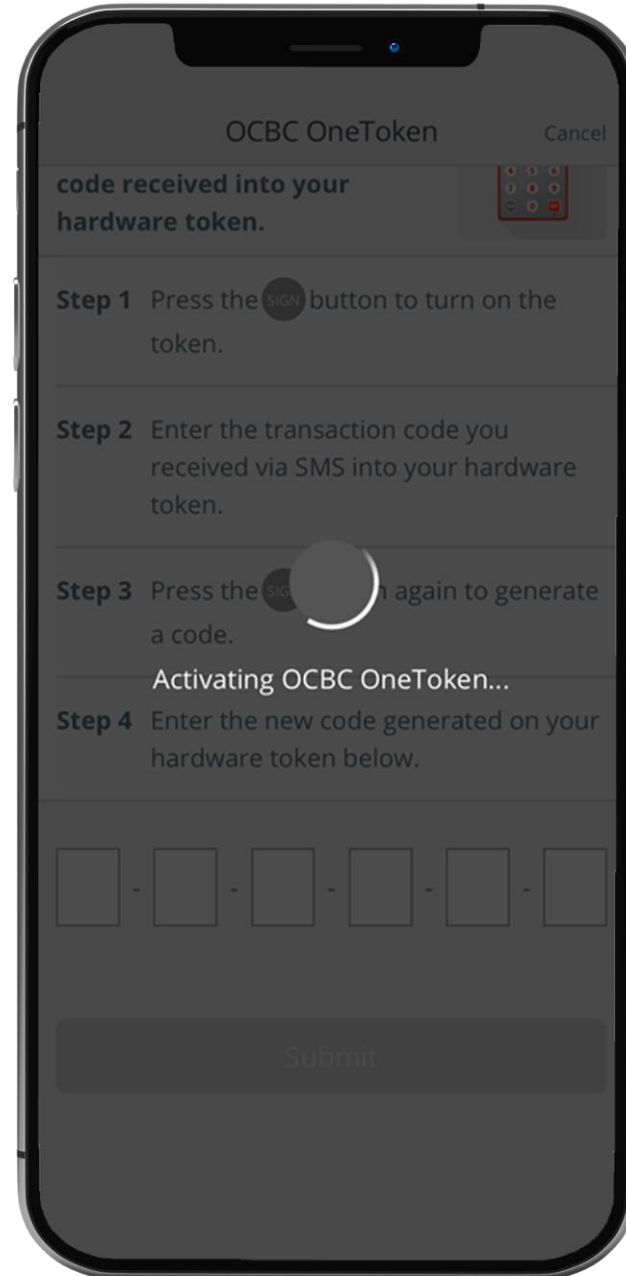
OCBC OneToken

Cancel

code received into your hardware token.

Step 1 Press the SIGN button to turn on the token.

Step 2 Enter the transaction code you received via SMS into your hardware token.

Step 3 Press the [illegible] again to generate a code.

Activating OCBC OneToken...

Step 4 Enter the new code generated on your hardware token below.

- - - - -

Submit